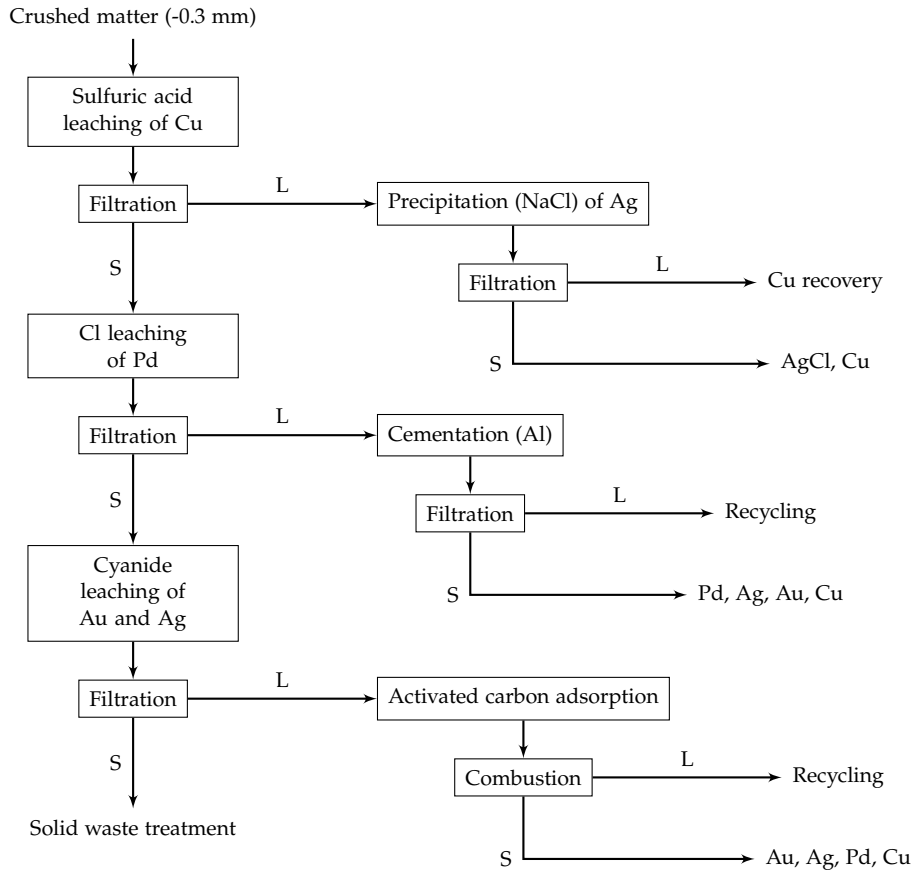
Crushed matter (-0.3 mm)

Sulfuric acid leaching of Cu

Filtration

L

Precipitation (NaCl) of Ag

Filtration

L

Cu recovery

S

AgCl, Cu

S

Cl leaching of Pd

Filtration

L

Cementation (Al)

Filtration

L

Recycling

S

Pd, Ag, Au, Cu

S

Cyanide leaching of Au and Ag

Filtration

L

Activated carbon adsorption

Combustion

L

Recycling

S

Au, Ag, Pd, Cu

S

Solid waste treatment